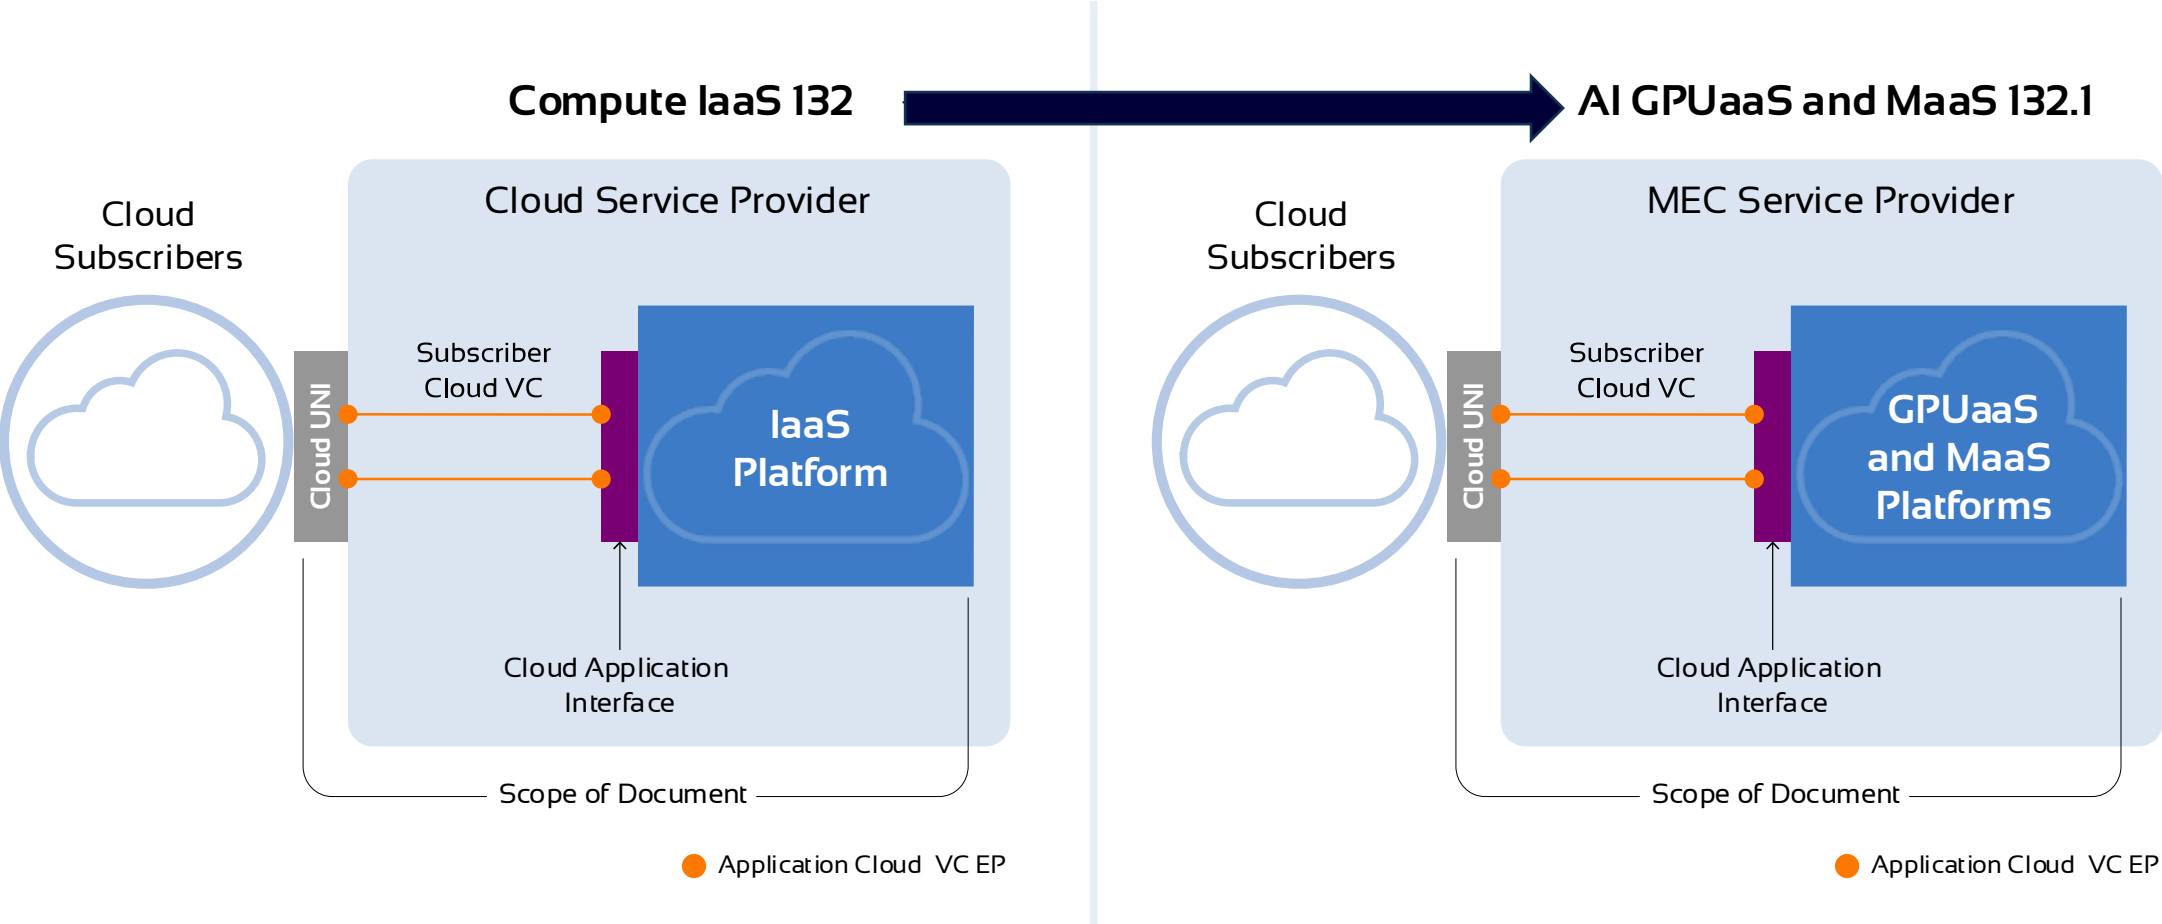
Compute IaaS 132

AI GPUaaS and MaaS 132.1

Cloud Subscribers

Cloud Service Provider

Cloud UNI

Subscriber Cloud VC

IaaS Platform

Cloud Application Interface

Scope of Document

Application Cloud VC EP

Cloud Subscribers

MEC Service Provider

Cloud UNI

Subscriber Cloud VC

GPUaaS and MaaS Platforms

Cloud Application Interface

Scope of Document

Application Cloud VC EP